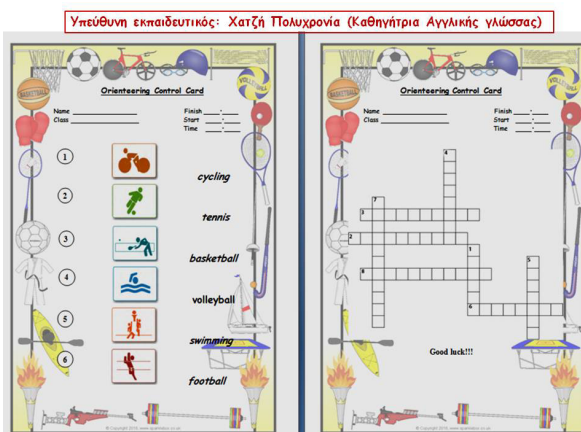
Υπεύθυνη εκπαιδευτικός: Χατζή Πολυχρονία (Καθηγήτρια Αγγλικής γλώσσας)

BASKETBALL

Orienteering Control Card

Name ______________
Class ______________

Finish ___:___
Start ___:___
Time ___:___

1
2
3
4
5
6

cycling
tennis
basketball
volleyball
swimming
football

© Copyright 2015 www.sparklebox.co.uk

BASKETBALL

Orienteering Control Card

Name ______________
Class ______________

Finish ___:___
Start ___:___
Time ___:___

4
7
3
2
1
5
8
6

Good luck!!!

© Copyright 2015 www.sparklebox.co.uk